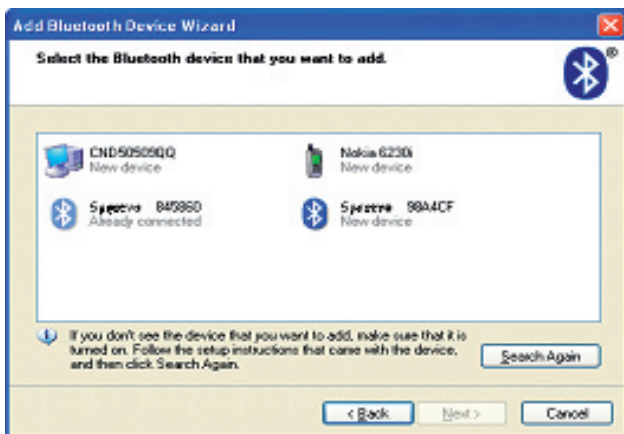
Add Bluetooth Device Wizard

Select the Bluetooth device that you want to add.

CND50505QQ
New device

Nokia 6230i
New device

Spectre 845860
Already connected

Spectre 98A4CF
New device

If you don't see the device that you want to add, make sure that it is turned on. Follow the setup instructions that came with the device, and then click Search Again.

Search Again

< Back

Next >

Cancel